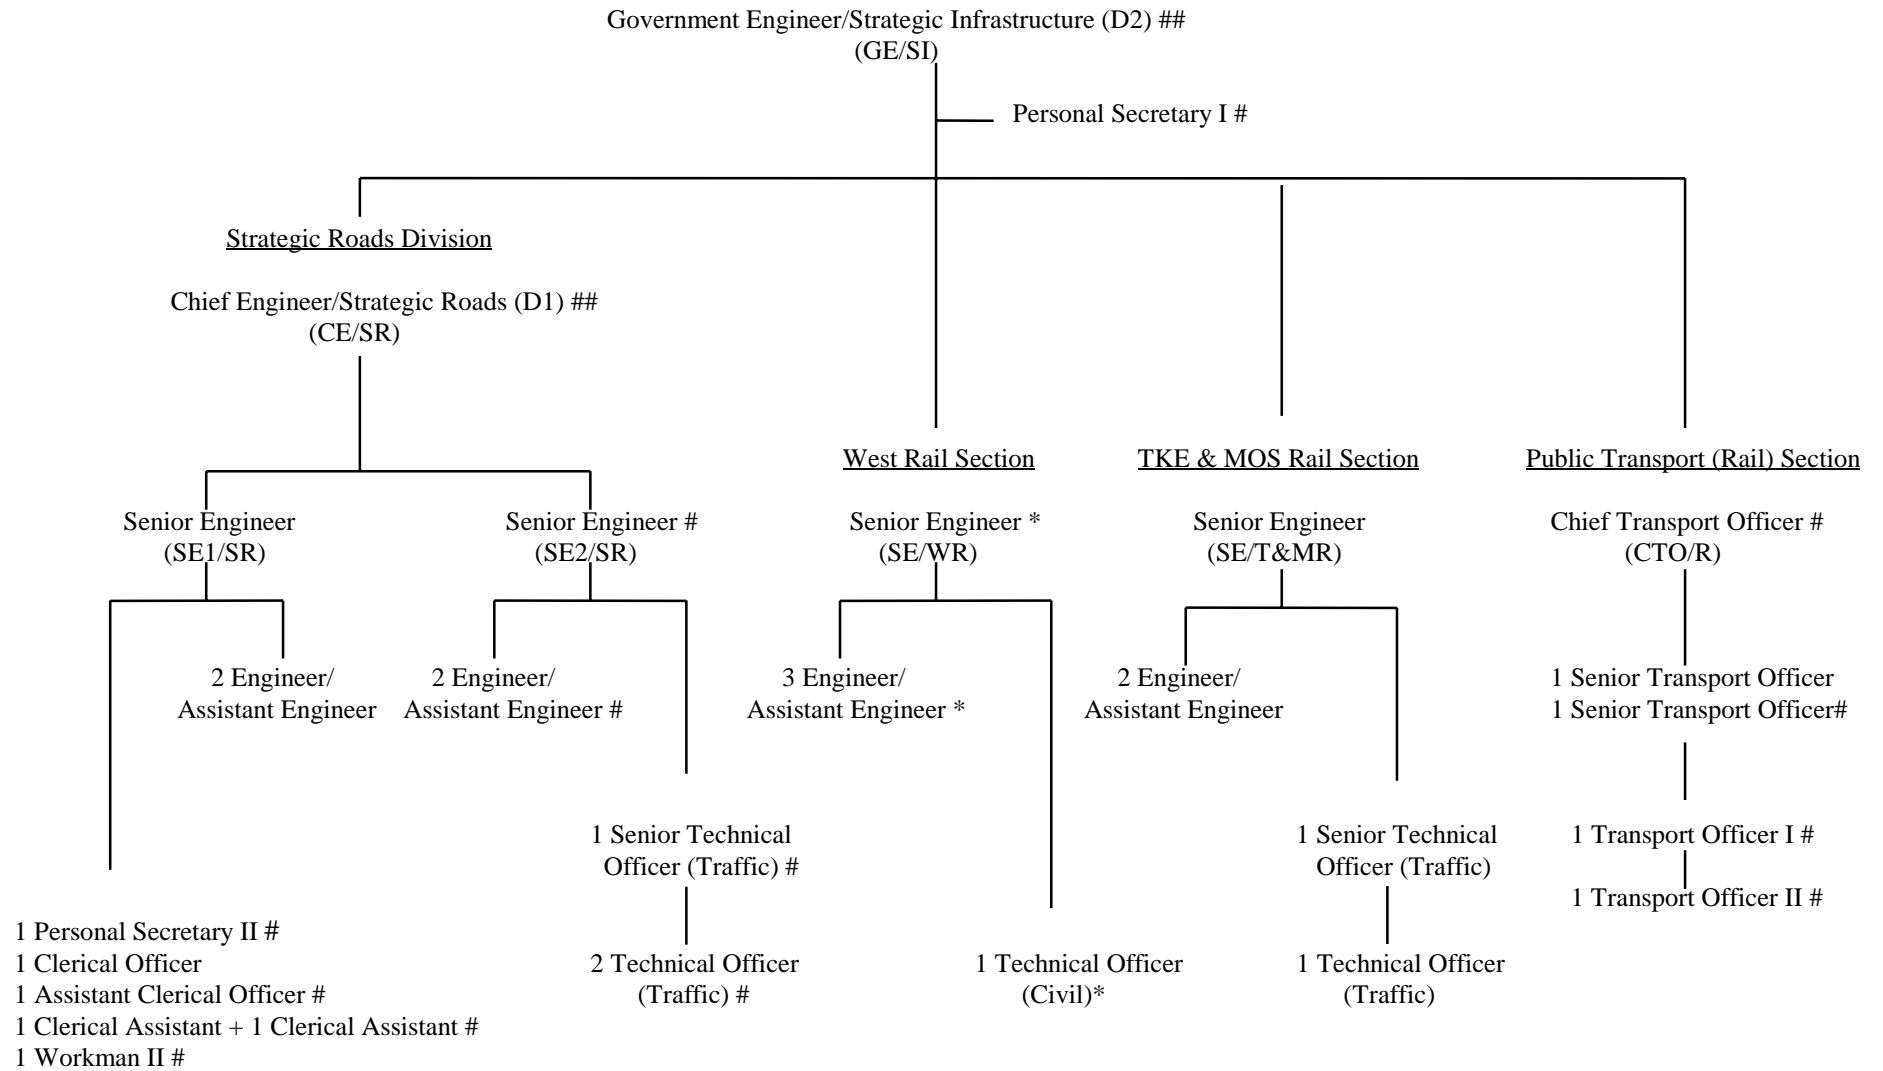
Government Engineer/Strategic Infrastructure (D2) ##
(GE/SI)

Personal Secretary I #

Strategic Roads Division

Chief Engineer/Strategic Roads (D1) ##
(CE/SR)

West Rail Section

TKE & MOS Rail Section

Public Transport (Rail) Section

Senior Engineer
(SE1/SR)

Senior Engineer #
(SE2/SR)

Senior Engineer *
(SE/WR)

Senior Engineer
(SE/T&MR)

Chief Transport Officer #
(CTO/R)

2 Engineer/
Assistant Engineer

2 Engineer/
Assistant Engineer #

3 Engineer/
Assistant Engineer *

2 Engineer/
Assistant Engineer

1 Senior Transport Officer
1 Senior Transport Officer#

1 Senior Technical Officer (Traffic) #

1 Senior Technical Officer (Traffic)

1 Transport Officer I #

1 Transport Officer II #

1 Personal Secretary II #
1 Clerical Officer
1 Assistant Clerical Officer #
1 Clerical Assistant + 1 Clerical Assistant #
1 Workman II #

2 Technical Officer
(Traffic) #

1 Technical Officer
(Civil)*

1 Technical Officer
(Traffic)